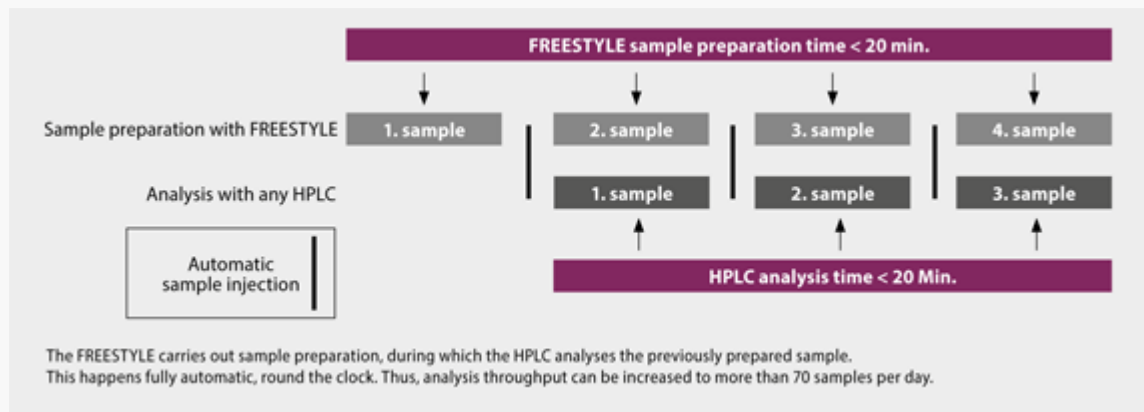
FREESTYLE sample preparation time < 20 min.

Sample preparation with FREESTYLE

1. sample

2. sample

3. sample

4. sample

Analysis with any HPLC

1. sample

2. sample

3. sample

Automatic sample injection

HPLC analysis time < 20 Min.

The FREESTYLE carries out sample preparation, during which the HPLC analyses the previously prepared sample.
This happens fully automatic, round the clock. Thus, analysis throughput can be increased to more than 70 samples per day.